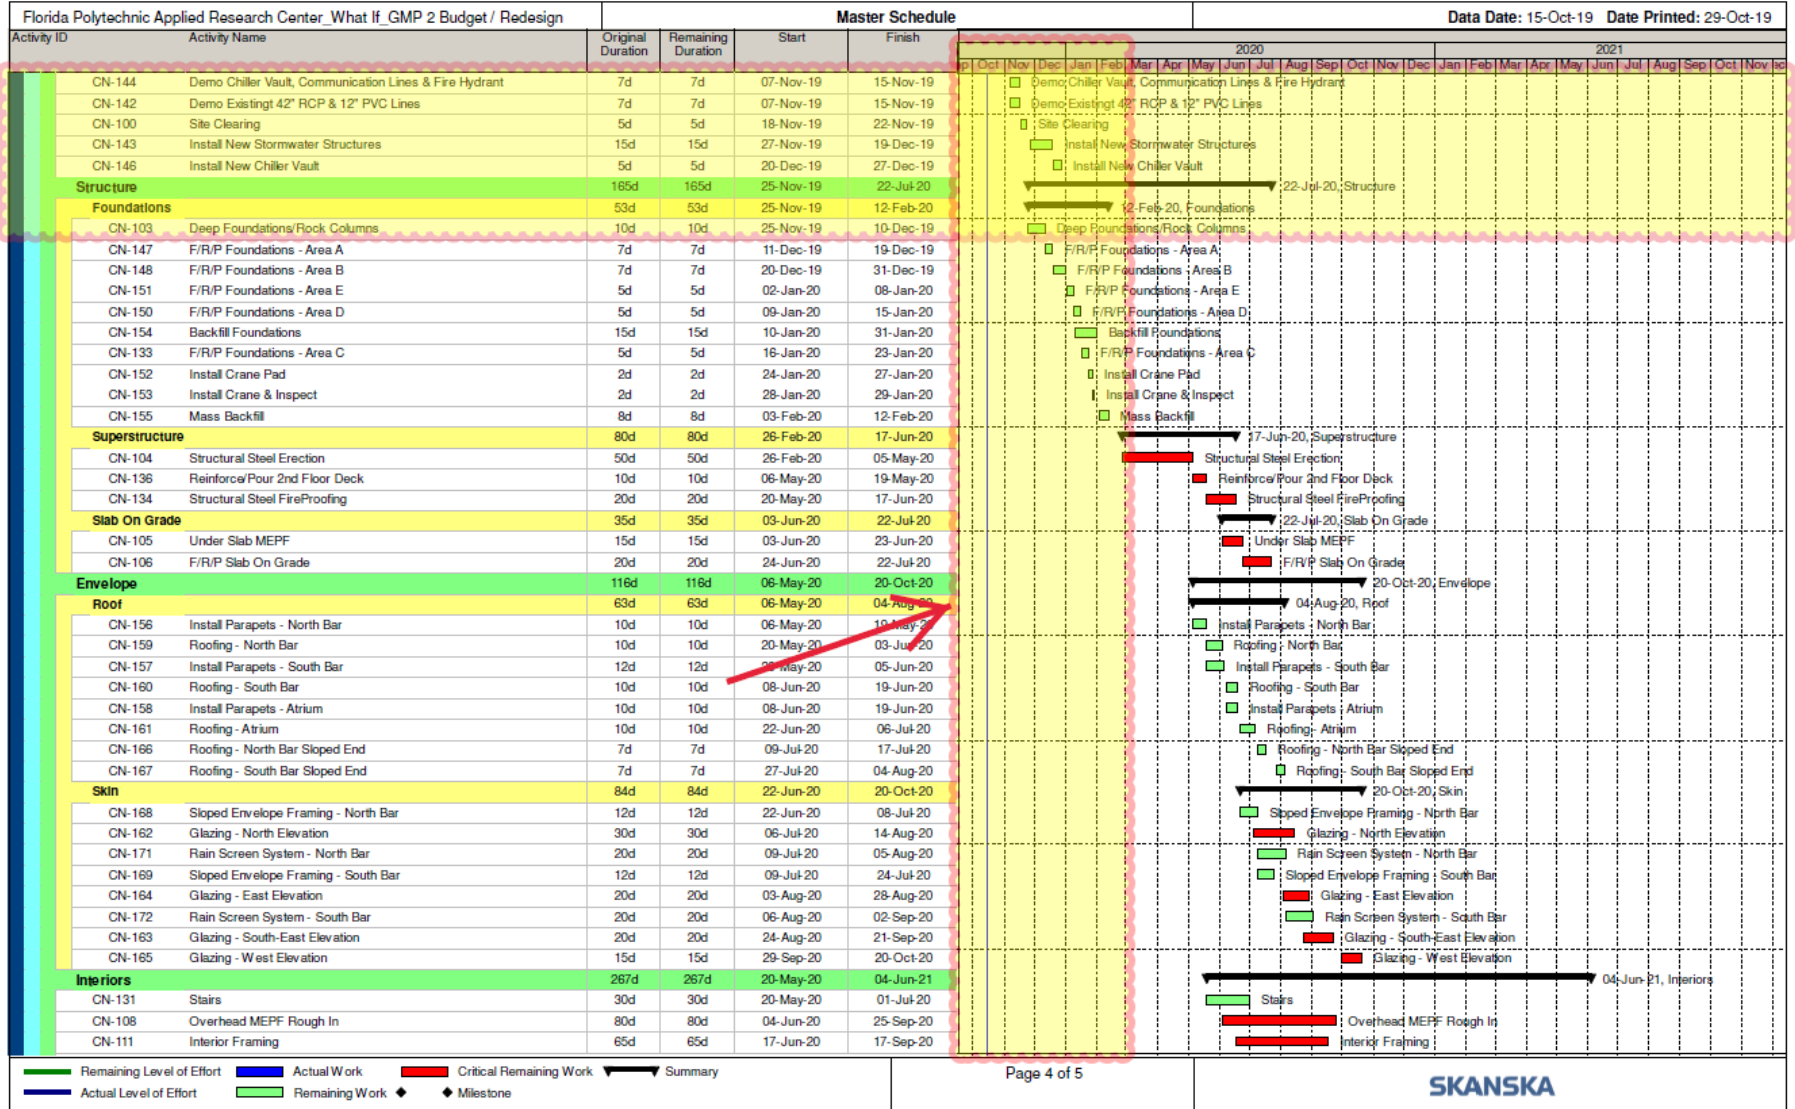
Florida Polytechnic Applied Research Center_What If_GMP 2 Budget / Redesign | Master Schedule | Data Date: 15-Oct-19 Date Printed: 29-Oct-19

| Activity ID | Activity Name | Original Duration | Remaining Duration | Start | Finish |
|---|---|---|---|---|---|
| CN-144 | Demo Chiller Vault, Communication Lines & Fire Hydrant | 7d | 7d | 07-Nov-19 | 15-Nov-19 |
| CN-142 | Demo Existingt 42" RCP & 12" PVC Lines | 7d | 7d | 07-Nov-19 | 15-Nov-19 |
| CN-100 | Site Clearing | 5d | 5d | 18-Nov-19 | 22-Nov-19 |
| CN-143 | Install New Stormwater Structures | 15d | 15d | 27-Nov-19 | 19-Dec-19 |
| CN-146 | Install New Chiller Vault | 5d | 5d | 20-Dec-19 | 27-Dec-19 |
| Structure | | 165d | 165d | 25-Nov-19 | 22-Jul-20 |
| Foundations | | 53d | 53d | 25-Nov-19 | 12-Feb-20 |
| CN-103 | Deep Foundations/Rock Columns | 10d | 10d | 25-Nov-19 | 10-Dec-19 |
| CN-147 | F/R/P Foundations - Area A | 7d | 7d | 11-Dec-19 | 19-Dec-19 |
| CN-148 | F/R/P Foundations - Area B | 7d | 7d | 20-Dec-19 | 31-Dec-19 |
| CN-151 | F/R/P Foundations - Area E | 5d | 5d | 02-Jan-20 | 08-Jan-20 |
| CN-150 | F/R/P Foundations - Area D | 5d | 5d | 09-Jan-20 | 15-Jan-20 |
| CN-154 | Backfill Foundations | 15d | 15d | 10-Jan-20 | 31-Jan-20 |
| CN-133 | F/R/P Foundations - Area C | 5d | 5d | 16-Jan-20 | 23-Jan-20 |
| CN-152 | Install Crane Pad | 2d | 2d | 24-Jan-20 | 27-Jan-20 |
| CN-153 | Install Crane & Inspect | 2d | 2d | 28-Jan-20 | 29-Jan-20 |
| CN-155 | Mass Backfill | 8d | 8d | 03-Feb-20 | 12-Feb-20 |
| Superstructure | | 80d | 80d | 26-Feb-20 | 17-Jun-20 |
| CN-104 | Structural Steel Erection | 50d | 50d | 26-Feb-20 | 05-May-20 |
| CN-136 | Reinforce/Pour 2nd Floor Deck | 10d | 10d | 06-May-20 | 19-May-20 |
| CN-134 | Structural Steel FireProofing | 20d | 20d | 20-May-20 | 17-Jun-20 |
| Slab On Grade | | 35d | 35d | 03-Jun-20 | 22-Jul-20 |
| CN-105 | Under Slab MEPF | 15d | 15d | 03-Jun-20 | 23-Jun-20 |
| CN-106 | F/R/P Slab On Grade | 20d | 20d | 24-Jun-20 | 22-Jul-20 |
| Envelope | | 116d | 116d | 06-May-20 | 20-Oct-20 |
| Roof | | 63d | 63d | 06-May-20 | 04-Aug-20 |
| CN-156 | Install Parapets - North Bar | 10d | 10d | 06-May-20 | 19-May-20 |
| CN-159 | Roofing - North Bar | 10d | 10d | 20-May-20 | 03-Jun-20 |
| CN-157 | Install Parapets - South Bar | 12d | 12d | 20-May-20 | 05-Jun-20 |
| CN-160 | Roofing - South Bar | 10d | 10d | 08-Jun-20 | 19-Jun-20 |
| CN-158 | Install Parapets - Atrium | 10d | 10d | 08-Jun-20 | 19-Jun-20 |
| CN-161 | Roofing - Atrium | 10d | 10d | 22-Jun-20 | 06-Jul-20 |
| CN-166 | Roofing - North Bar Sloped End | 7d | 7d | 09-Jul-20 | 17-Jul-20 |
| CN-167 | Roofing - South Bar Sloped End | 7d | 7d | 27-Jul-20 | 04-Aug-20 |
| Skin | | 84d | 84d | 22-Jun-20 | 20-Oct-20 |
| CN-168 | Sloped Envelope Framing - North Bar | 12d | 12d | 22-Jun-20 | 08-Jul-20 |
| CN-162 | Glazing - North Elevation | 30d | 30d | 06-Jul-20 | 14-Aug-20 |
| CN-171 | Rain Screen System - North Bar | 20d | 20d | 09-Jul-20 | 05-Aug-20 |
| CN-169 | Sloped Envelope Framing - South Bar | 12d | 12d | 09-Jul-20 | 24-Jul-20 |
| CN-164 | Glazing - East Elevation | 20d | 20d | 03-Aug-20 | 28-Aug-20 |
| CN-172 | Rain Screen System - South Bar | 20d | 20d | 06-Aug-20 | 02-Sep-20 |
| CN-163 | Glazing - South-East Elevation | 20d | 20d | 24-Aug-20 | 21-Sep-20 |
| CN-165 | Glazing - West Elevation | 15d | 15d | 29-Sep-20 | 20-Oct-20 |
| Interiors | | 267d | 267d | 20-May-20 | 04-Jun-21 |
| CN-131 | Stairs | 30d | 30d | 20-May-20 | 01-Jul-20 |
| CN-108 | Overhead MEPF Rough In | 80d | 80d | 04-Jun-20 | 25-Sep-20 |
| CN-111 | Interior Framing | 65d | 65d | 17-Jun-20 | 17-Sep-20 |

2020 2021
Sep Oct Nov Dec Jan Feb Mar Apr May Jun Jul Aug Sep Oct Nov Dec Jan Feb Mar Apr May Jun Jul Aug Sep Oct Nov Dec

22-Jul-20, Structure
12-Feb-20, Foundations
17-Jun-20, Superstructure
22-Jul-20, Slab On Grade
20-Oct-20, Envelope
04-Aug-20, Roof
20-Oct-20, Skin
04-Jun-21, Interiors

Remaining Level of Effort   Actual Work   Critical Remaining Work   Summary
Actual Level of Effort   Remaining Work   Milestone

Page 4 of 5

SKANSKA